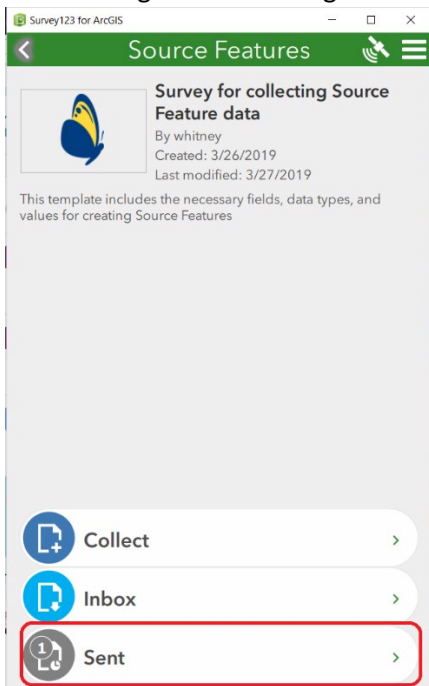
Survey123 for ArcGIS

Source Features

Survey for collecting Source Feature data

By whitney

Created: 3/26/2019

Last modified: 3/27/2019

This template includes the necessary fields, data types, and values for creating Source Features

Collect

Inbox

1

Sent